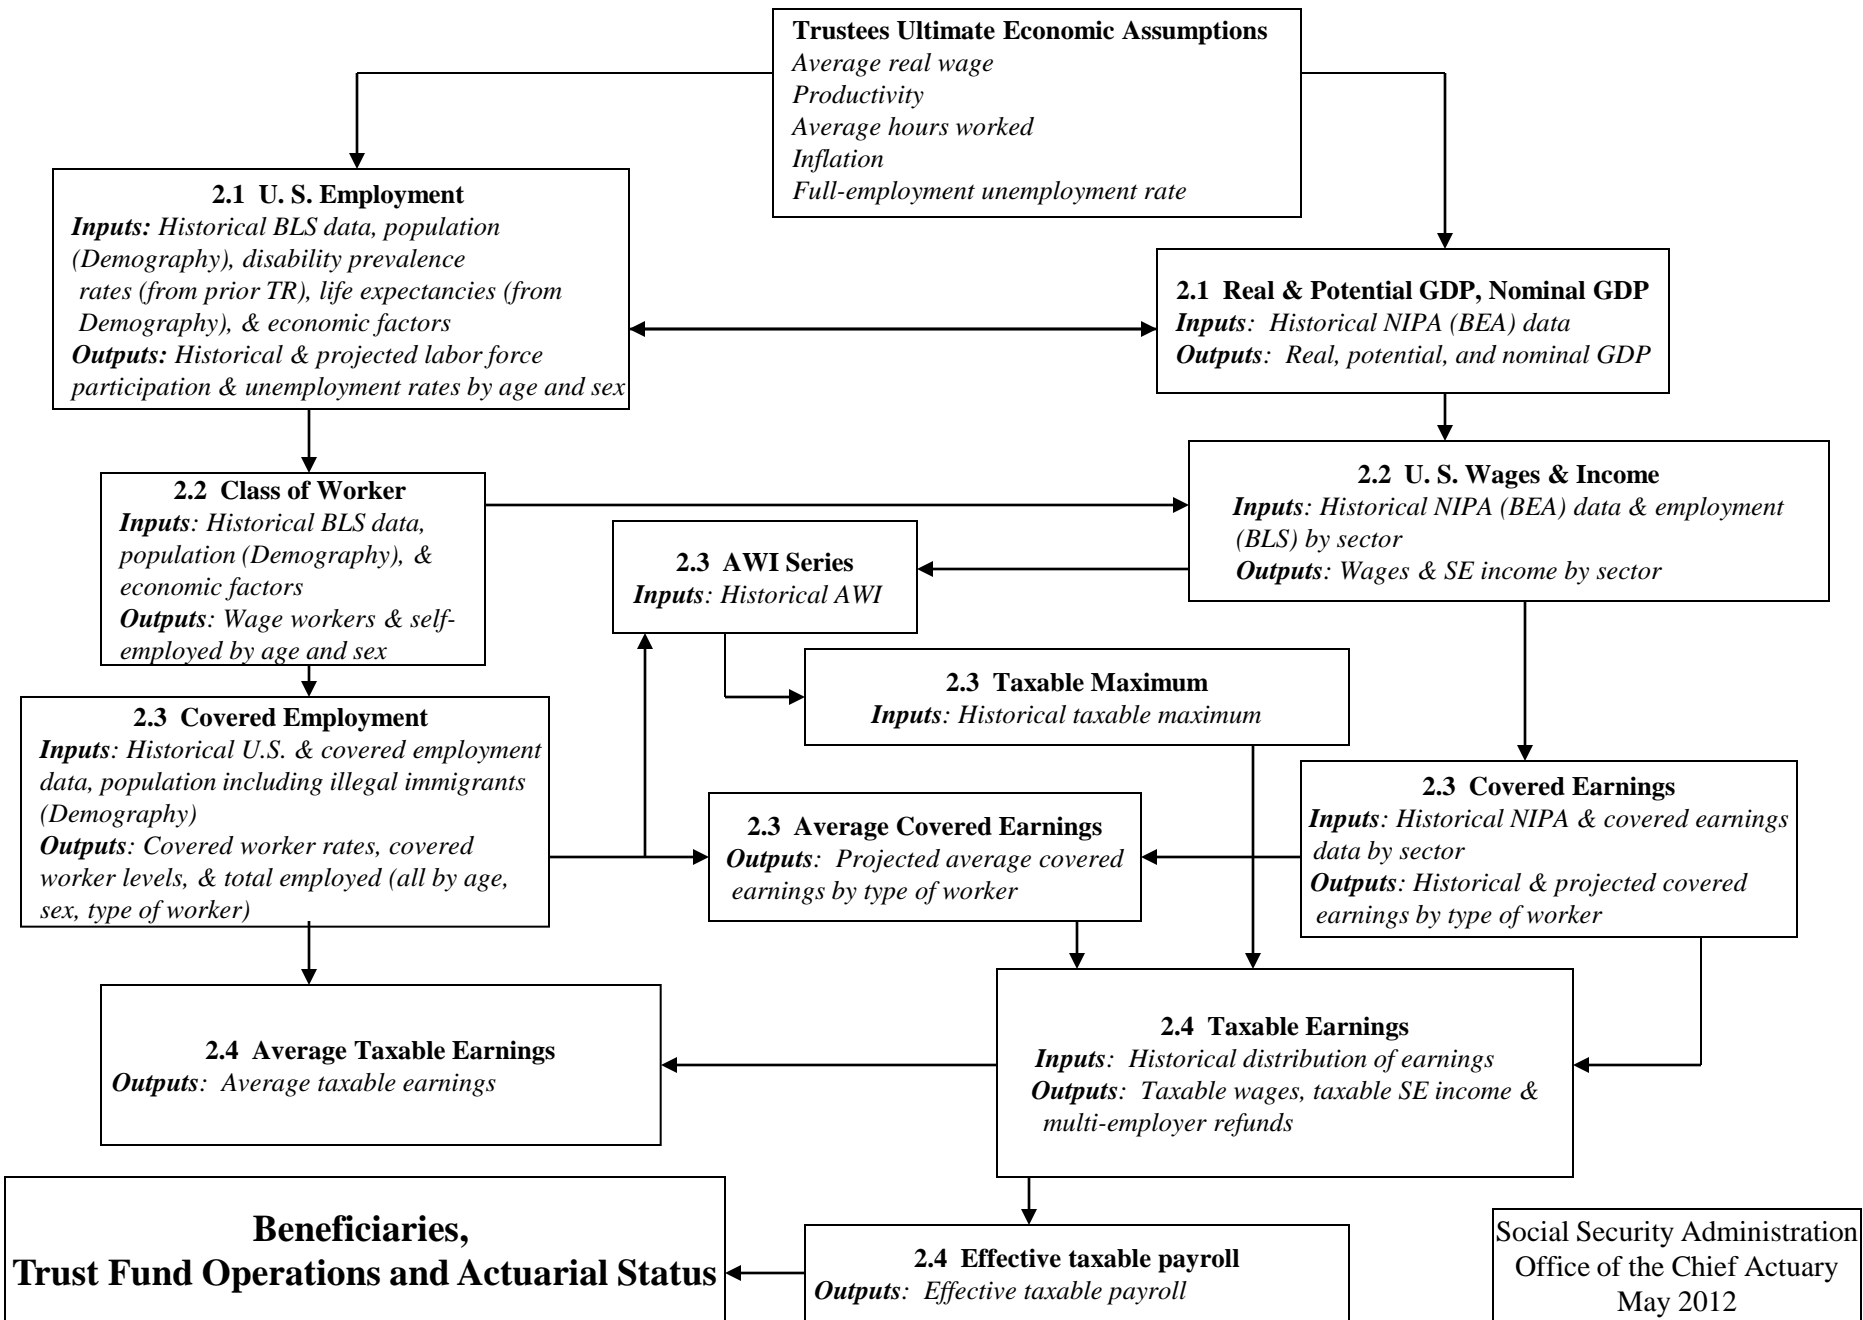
Trustees Ultimate Economic Assumptions
Average real wage
Productivity
Average hours worked
Inflation
Full-employment unemployment rate

2.1 U. S. Employment
Inputs: Historical BLS data, population (Demography), disability prevalence rates (from prior TR), life expectancies (from Demography), & economic factors
Outputs: Historical & projected labor force participation & unemployment rates by age and sex

2.1 Real & Potential GDP, Nominal GDP
Inputs: Historical NIPA (BEA) data
Outputs: Real, potential, and nominal GDP

2.2 Class of Worker
Inputs: Historical BLS data, population (Demography), & economic factors
Outputs: Wage workers & self-employed by age and sex

2.2 U. S. Wages & Income
Inputs: Historical NIPA (BEA) data & employment (BLS) by sector
Outputs: Wages & SE income by sector

2.3 AWI Series
Inputs: Historical AWI

2.3 Taxable Maximum
Inputs: Historical taxable maximum

2.3 Covered Employment
Inputs: Historical U.S. & covered employment data, population including illegal immigrants (Demography)
Outputs: Covered worker rates, covered worker levels, & total employed (all by age, sex, type of worker)

2.3 Average Covered Earnings
Outputs: Projected average covered earnings by type of worker

2.3 Covered Earnings
Inputs: Historical NIPA & covered earnings data by sector
Outputs: Historical & projected covered earnings by type of worker

2.4 Average Taxable Earnings
Outputs: Average taxable earnings

2.4 Taxable Earnings
Inputs: Historical distribution of earnings
Outputs: Taxable wages, taxable SE income & multi-employer refunds

Beneficiaries,
Trust Fund Operations and Actuarial Status

2.4 Effective taxable payroll
Outputs: Effective taxable payroll

Social Security Administration
Office of the Chief Actuary
May 2012